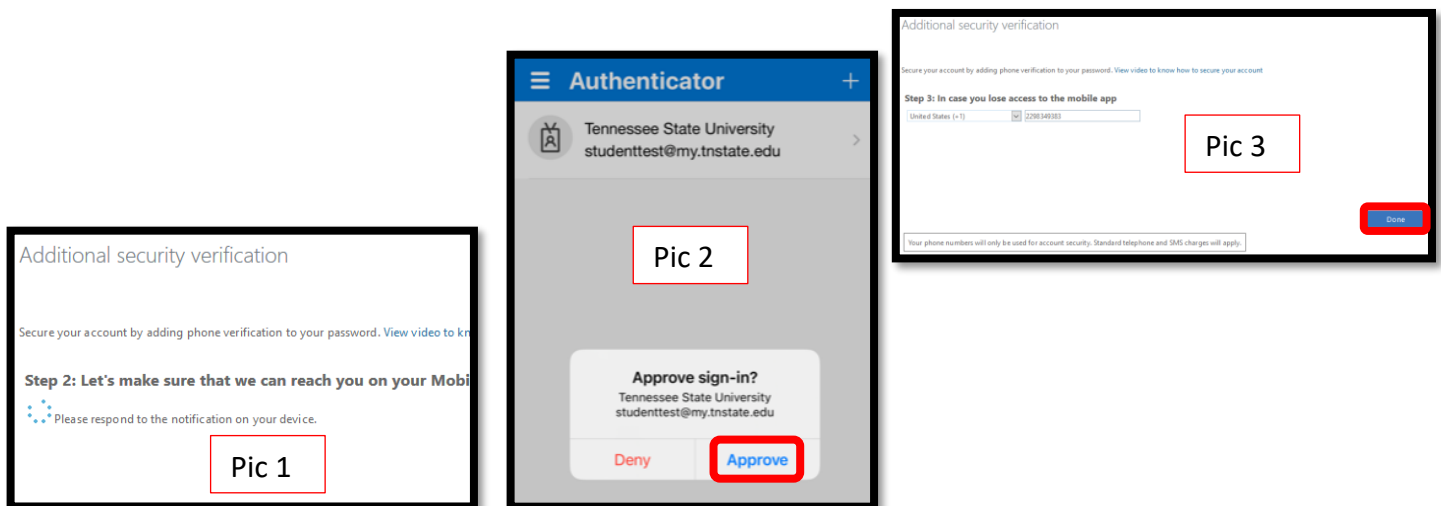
Additional security verification

Secure your account by adding phone verification to your password. View video to kn

Step 2: Let's make sure that we can reach you on your Mobi

Please respond to the notification on your device.

Pic 1

Authenticator +

Tennessee State University
studenttest@my.tnstate.edu

Pic 2

Approve sign-in?
Tennessee State University
studenttest@my.tnstate.edu

Deny
Approve

Additional security verification

Secure your account by adding phone verification to your password. View video to know how to secure your account

Step 3: In case you lose access to the mobile app

United States (+1)
2298349383

Pic 3

Done

Your phone numbers will only be used for account security. Standard telephone and SMS charges will apply.